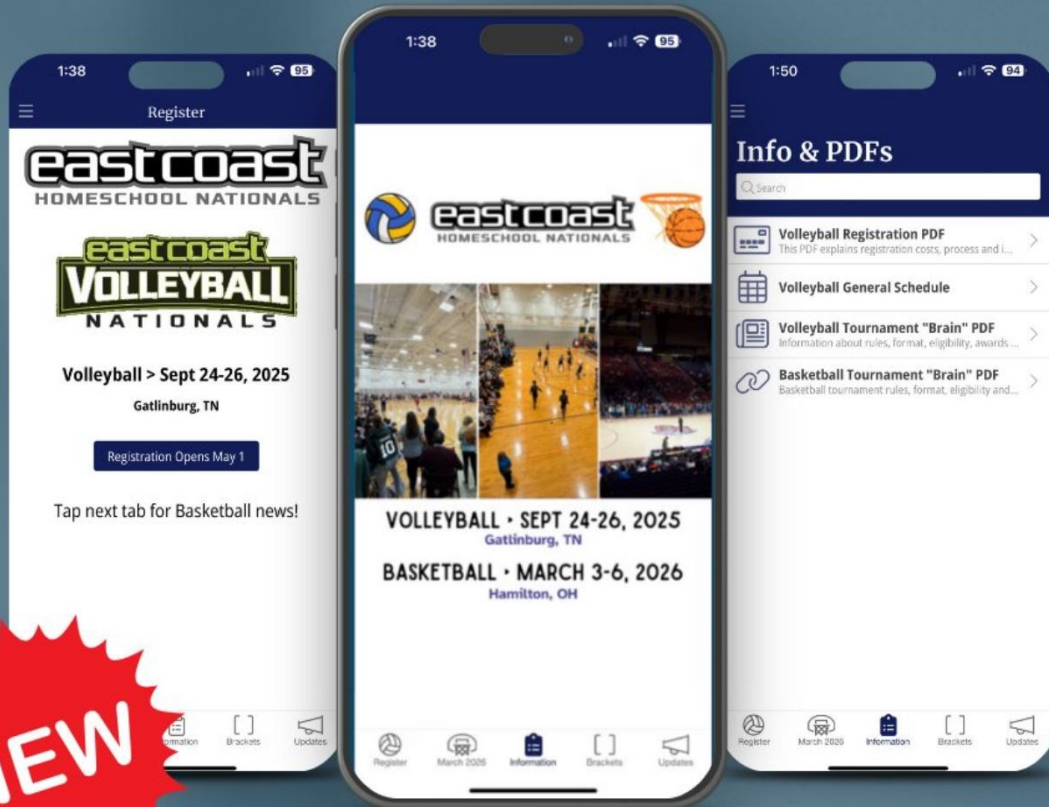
1:38

95

Register

east coast
HOMESCHOOL NATIONALS

east coast
VOLLEYBALL
NATIONALS

Volleyball > Sept 24-26, 2025

Gatlinburg, TN

Registration Opens May 1

Tap next tab for Basketball news!

EW

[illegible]rmation Brackets Updates

1:38

95

east coast
HOMESCHOOL NATIONALS

VOLLEYBALL • SEPT 24-26, 2025
Gatlinburg, TN

BASKETBALL • MARCH 3-6, 2026
Hamilton, OH

Register March 2026 Information Brackets Updates

1:50

94

Info & PDFs

Search

Volleyball Registration PDF
This PDF explains registration costs, process and i...

Volleyball General Schedule

Volleyball Tournament "Brain" PDF
Information about rules, format, eligibility, awards ...

Basketball Tournament "Brain" PDF
Basketball tournament rules, format, eligibility and...

Register March 2026 Information Brackets Updates